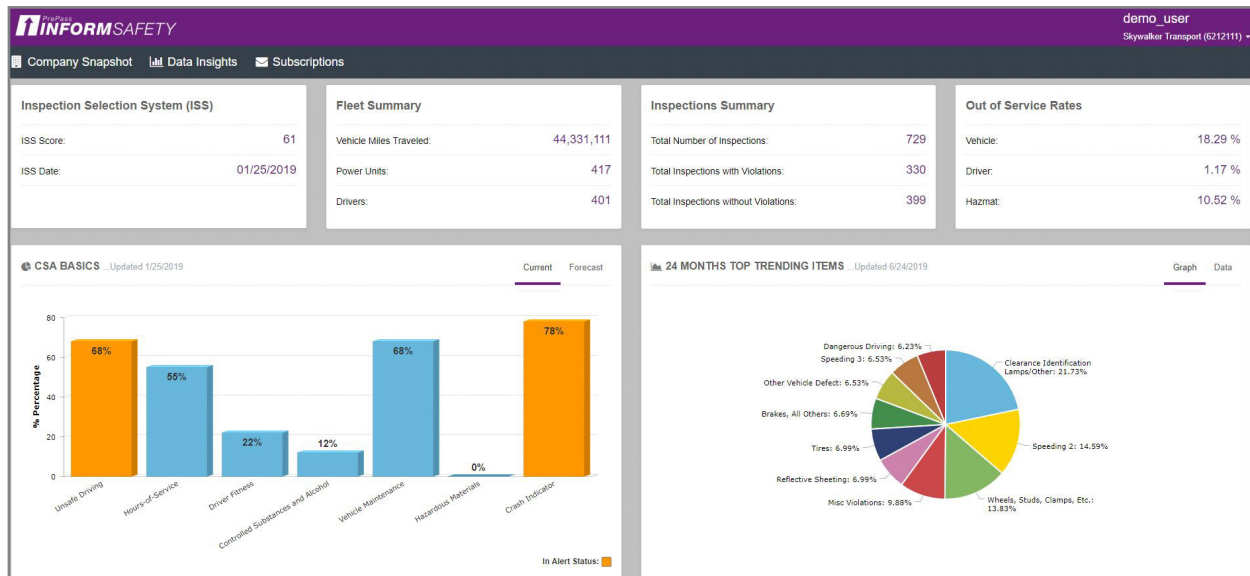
PrePass INFORMSAFETY

demo_user
Skywalker Transport (6212111)

Company Snapshot   Data Insights   Subscriptions

Inspection Selection System (ISS)

| | |
|---|---|
| ISS Score: | 61 |
| ISS Date: | 01/25/2019 |

Fleet Summary

| | |
|---|---|
| Vehicle Miles Traveled: | 44,331,111 |
| Power Units: | 417 |
| Drivers: | 401 |

Inspections Summary

| | |
|---|---|
| Total Number of Inspections: | 729 |
| Total Inspections with Violations: | 330 |
| Total Inspections without Violations: | 399 |

Out of Service Rates

| | |
|---|---|
| Vehicle: | 18.29 % |
| Driver: | 1.17 % |
| Hazmat: | 10.52 % |

CSA BASICS ...Updated 1/25/2019

Current   Forecast

80
60
40
20
0
% Percentage

68% 55% 22% 12% 68% 0% 78%

Unsafe Driving
Hours-of-Service
Driver Fitness
Controlled Substances and Alcohol
Vehicle Maintenance
Hazardous Materials
Crash Indicator

In Alert Status:

24 MONTHS TOP TRENDING ITEMS ...Updated 6/24/2019

Graph   Data

Dangerous Driving: 6.23%
Speeding 3: 6.53%
Other Vehicle Defect: 6.53%
Brakes, All Others: 6.69%
Tires: 6.99%
Reflective Sheeting: 6.99%
Misc Violations: 9.88%
Clearance Identification Lamps/Other: 21.73%
Speeding 2: 14.59%
Wheels, Studs, Clamps, Etc.: 13.83%